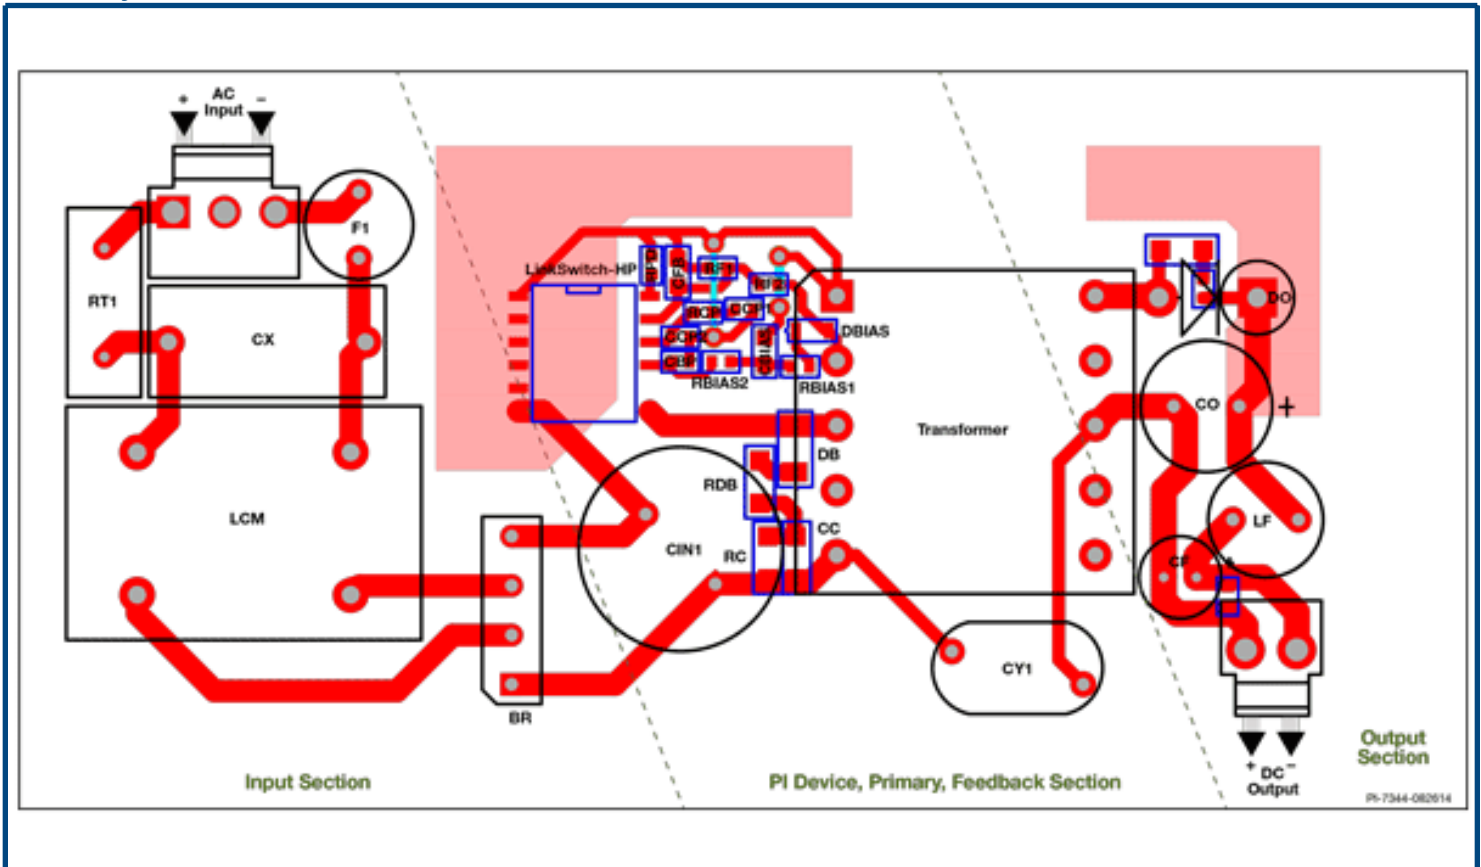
+ AC Input –

F1

RT1

CX

LCM

LinkSwitch-HP

RF1

CFB

RF2

RCP

CCP

RBIAS2

CBIAS

DBIAS

RBIAS1

Transformer

DB

RDB

CIN1

RC

CC

BR

CY1

DO

CO

+

LF

CF

+ DC – Output

Input Section

PI Device, Primary, Feedback Section

Output Section

PI-7344-082614